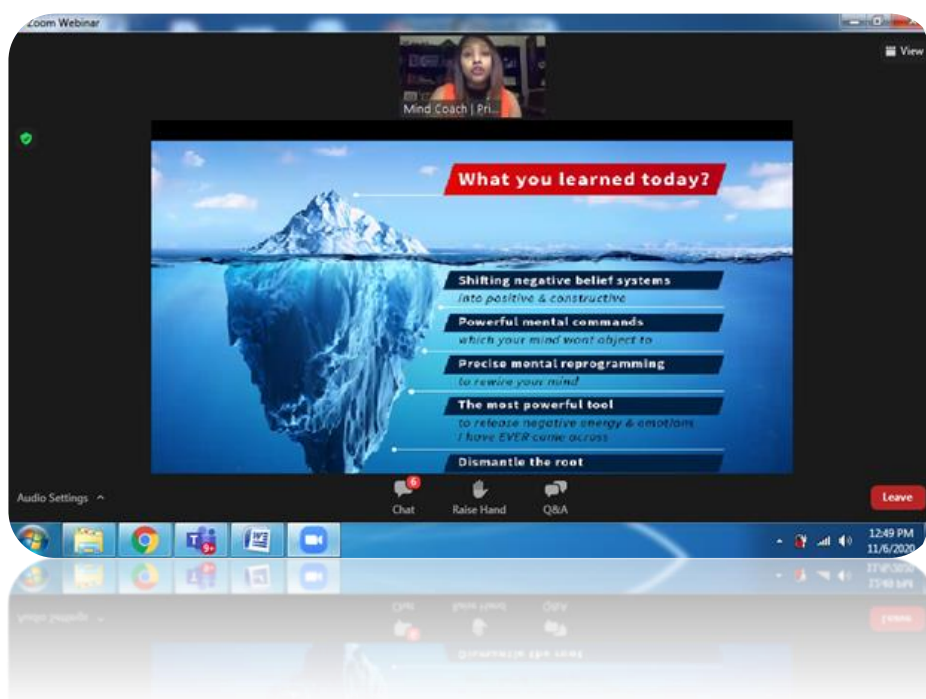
Zoom Webinar

View

Mind Coach | Pri...

What you learned today?

Shifting negative belief systems
into positive & constructive

Powerful mental commands
which your mind wont object to

Precise mental reprogramming
to rewire your mind!

The most powerful tool
to release negative energy & emotions
I have EVER come across

Dismantle the root

Audio Settings ^

6
Chat

Raise Hand

Q&A

Leave

9+

12:49 PM
11/6/2020